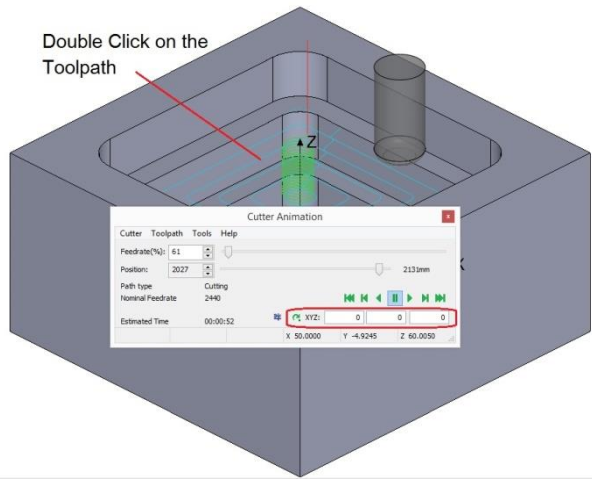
Double Click on the Toolpath

Z

Cutter Animation

Cutter Toolpath Tools Help

Feedrate(%): 61

Position: 2027

2131mm

Path type Cutting

Nominal Feedrate 2440

Estimated Time 00:00:52

XYZ: 0 0 0

X 50.0000 Y -4.9245 Z 60.0050